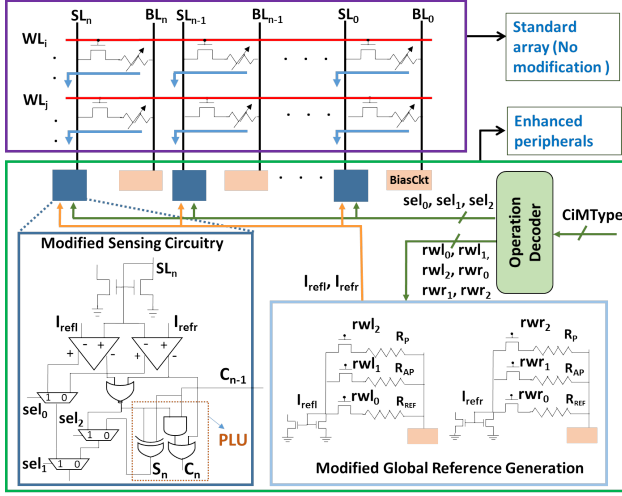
$SL_n$ $BL_n$ $SL_{n-1}$ $BL_{n-1}$ $SL_0$ $BL_0$

$WL_i$

$WL_j$

Standard array (No modification )

Enhanced peripherals

BiasCkt

$sel_0$, $sel_1$, $sel_2$

CiMType

Operation Decoder

$rwl_0$, $rwl_1$, $rwl_2$, $rwr_0$ $rwr_1$, $rwr_2$

$I_{refl}$, $I_{refr}$

Modified Sensing Circuitry

$SL_n$

$I_{refl}$ $I_{refr}$

+ - - +

$C_{n-1}$

$sel_0$

$sel_2$

1 0

1 0

$sel_1$ 1 0

PLU

$S_n$ $C_n$

$rwl_2$ $R_P$

$rwl_1$ $R_{AP}$

$I_{refl}$ $rwl_0$ $R_{REF}$

$rwr_2$ $R_P$

$rwr_1$ $R_{AP}$

$I_{refr}$ $rwr_0$ $R_{REF}$

Modified Global Reference Generation